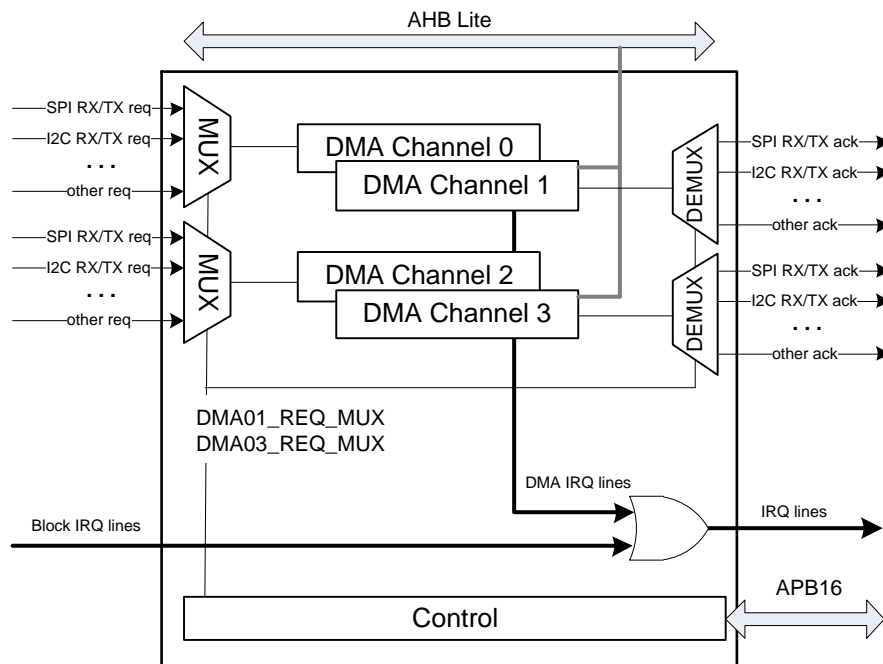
AHB Lite

SPI RX/TX req
I2C RX/TX req
. . .
other req
MUX

SPI RX/TX req
I2C RX/TX req
. . .
other req
MUX

DMA Channel 0
DMA Channel 1
DMA Channel 2
DMA Channel 3

DEMUX
SPI RX/TX ack
I2C RX/TX ack
. . .
other ack

DEMUX
SPI RX/TX ack
I2C RX/TX ack
. . .
other ack

DMA01_REQ_MUX
DMA03_REQ_MUX

DMA IRQ lines
Block IRQ lines
IRQ lines

APB16
Control